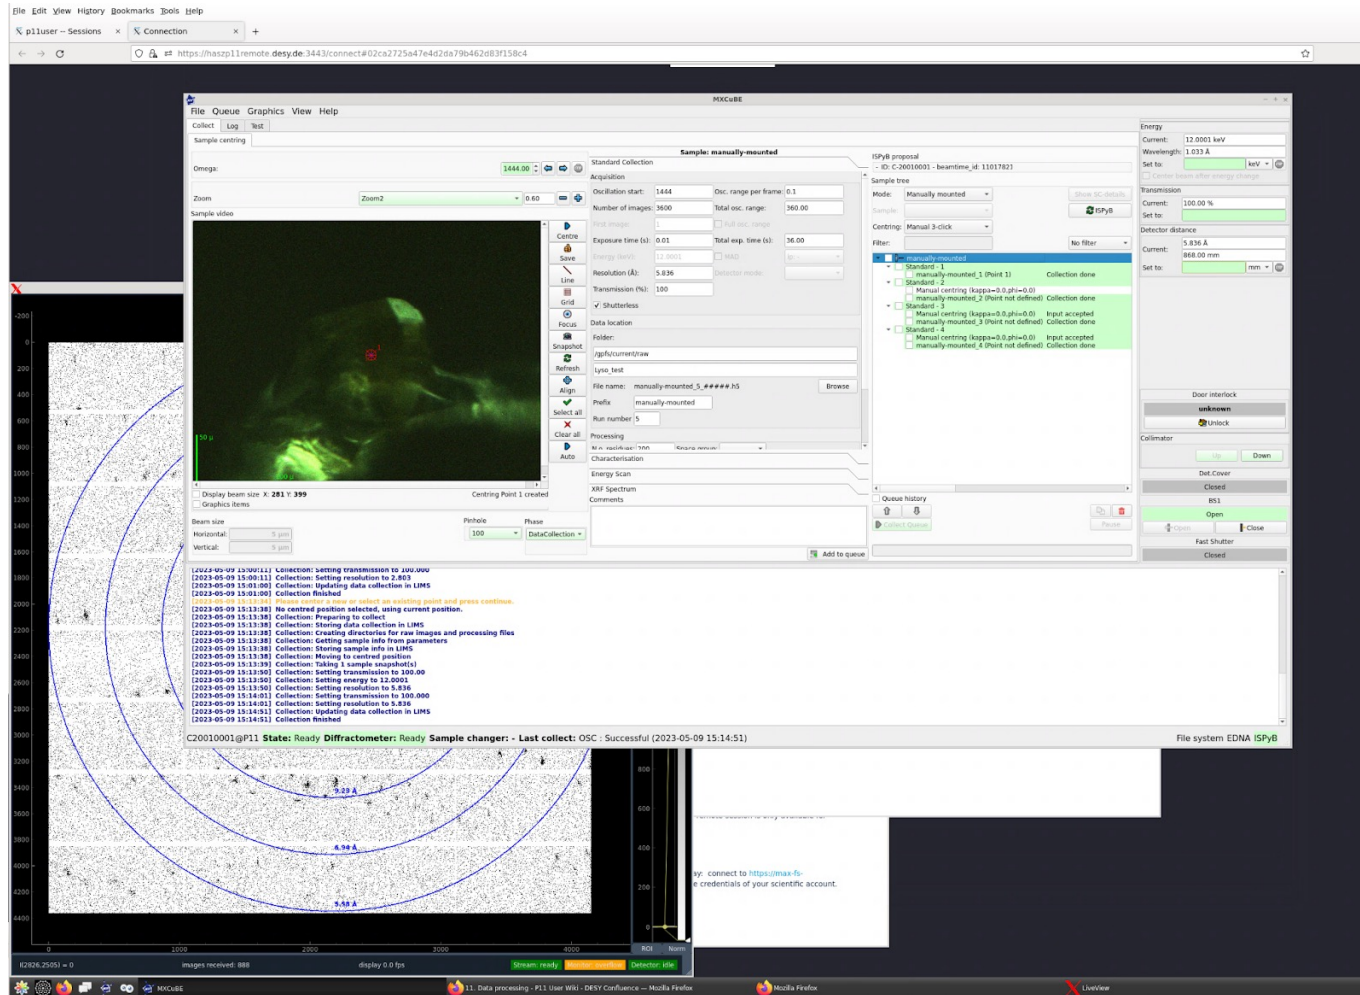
File Edit View History Bookmarks Tools Help
p11user – Sessions × Connection × +
https://haszp11remote.desy.de:3443/connect#02ca2725a47e4d2da79b462d83f158c4

MXCuBE
File Queue Graphics View Help
Collect Log Test
Sample centring
Omega: 1444.00
Zoom Zoom2 0.60
Sample video
Centre Save Line Grid Focus Snapshot Refresh Align Select all Clear all Auto
Display beam size X: 281 Y: 399 Centring Point 1 created
Graphics items
Beam size Pinhole Phase
Horizontal: 5 µm 100 DataCollection
Vertical: 5 µm

Sample: manually-mounted
Standard Collection
Acquisition
Oscillation start: 1444 Osc. range per frame: 0.1
Number of images: 3600 Total osc. range: 360.00
First image: 1 Full osc. range
Exposure time (s): 0.01 Total exp. time (s): 36.00
Energy (keV): 12.0001 MAD
Resolution (Å): 5.836 Detector mode
Transmission (%): 100
Shutterless
Data location
Folder:
/gpfs/current/raw
lyso_test
File name: manually-mounted_5_#####.h5 Browse
Prefix manually-mounted
Run number 5
Processing
Characterisation
Energy Scan
XRF Spectrum
Comments
Add to queue

ISPyB proposal
- ID: C-20010001 - beamtime_id: 11017821
Sample tree
Mode: Manually mounted Show SC-details
Sample: ISPyB
Centring: Manual 3-click
Filter: No filter
manually-mounted
Standard - 1
manually-mounted_1 (Point 1) Collection done
Standard - 2
Manual centring (kappa=0.0,phi=0.0)
manually-mounted_2 (Point not defined) Collection done
Standard - 3
Manual centring (kappa=0.0,phi=0.0) Input accepted
manually-mounted_3 (Point not defined) Collection done
Standard - 4
Manual centring (kappa=0.0,phi=0.0) Input accepted
manually-mounted_4 (Point not defined) Collection done
Queue history
Collect Queue Pause

Energy
Current: 12.0001 keV
Wavelength: 1.033 Å
Set to: keV
Center beam after energy change
Transmission
Current: 100.00 %
Set to:
Detector distance
Current: 5.836 Å
868.00 mm
Set to: mm
Door interlock
unknown
Unlock
Collimator
Up Down
Det.Cover
Closed
BS1
Open
Open Close
Fast Shutter
Closed

[2023-05-09 15:00:11] Collection: Setting transmission to 100.000
[2023-05-09 15:00:11] Collection: Setting resolution to 2.803
[2023-05-09 15:01:00] Collection: Updating data collection in LIMS
[2023-05-09 15:01:00] Collection finished
[2023-05-09 15:13:26] Please center a new or select an existing point and press continue.
[2023-05-09 15:13:38] No centred position selected, using current position.
[2023-05-09 15:13:38] Collection: Preparing to collect
[2023-05-09 15:13:38] Collection: Storing data collection in LIMS
[2023-05-09 15:13:38] Collection: Creating directories for raw images and processing files
[2023-05-09 15:13:38] Collection: Getting sample info from parameters
[2023-05-09 15:13:38] Collection: Storing sample info in LIMS
[2023-05-09 15:13:38] Collection: Moving to centred position
[2023-05-09 15:13:39] Collection: Taking 1 sample snapshot(s)
[2023-05-09 15:13:50] Collection: Setting transmission to 100.00
[2023-05-09 15:13:50] Collection: Setting energy to 12.0001
[2023-05-09 15:13:50] Collection: Setting resolution to 5.836
[2023-05-09 15:14:01] Collection: Setting transmission to 100.000
[2023-05-09 15:14:01] Collection: Setting resolution to 5.836
[2023-05-09 15:14:51] Collection: Updating data collection in LIMS
[2023-05-09 15:14:51] Collection finished
C20010001@P11 State: Ready Diffractometer: Ready Sample changer: - Last collect: OSC : Successful (2023-05-09 15:14:51) File system EDNA ISPyB

-200 0 200 400 600 800 1000 1200 1400 1600 1800 2000 2200 2400 2600 2800 3000 3200 3400 3600 3800 4000 4200 4400
3.29 Å 4.94 Å 5.58 Å
0 1000 2000 3000 4000
800 600 400 200 0
ROI Norm
(2826,2505) = 0 images received: 888 display 0.0 fps Stream: ready Monitor: overflow Detector: idle
Remote session is only available for
sy: connect to https://max-fs-
e credentials of your scientific account.
MXCuBE 11. Data processing - P11 User Wiki - DESY Confluence — Mozilla Firefox Mozilla Firefox LiveView